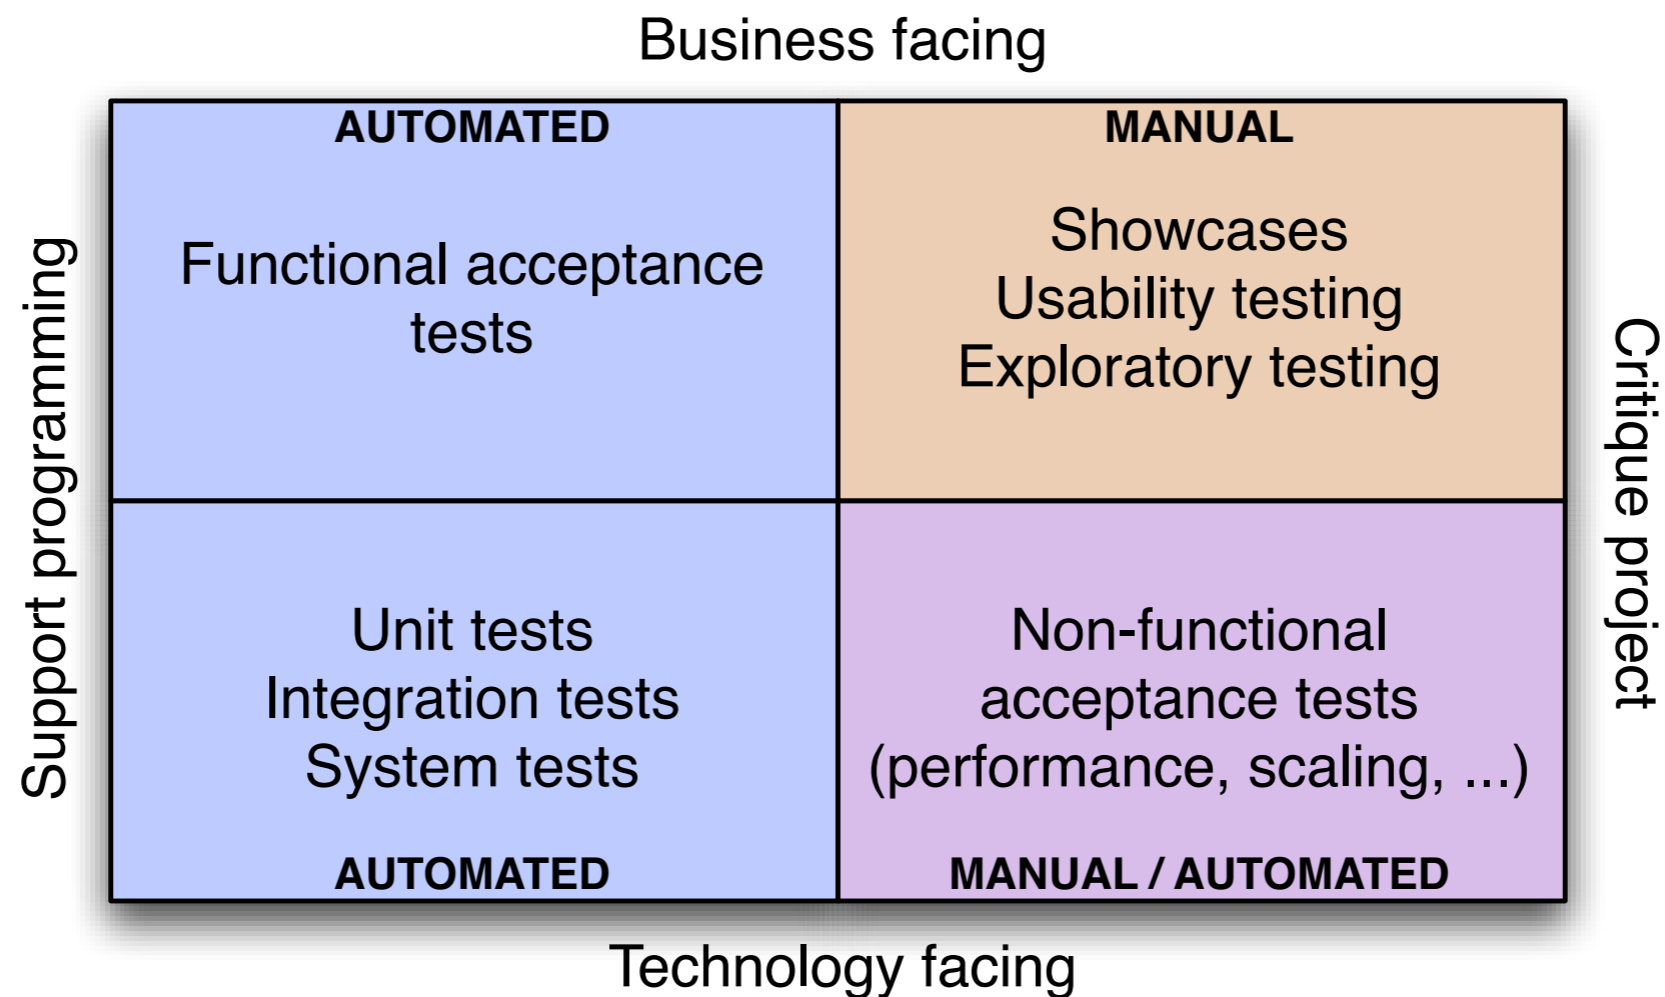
Business facing

Support programming

AUTOMATED

Functional acceptance tests

MANUAL

Showcases
Usability testing
Exploratory testing

Critique project

Unit tests
Integration tests
System tests

AUTOMATED

Non-functional acceptance tests (performance, scaling, ...)

MANUAL / AUTOMATED

Technology facing